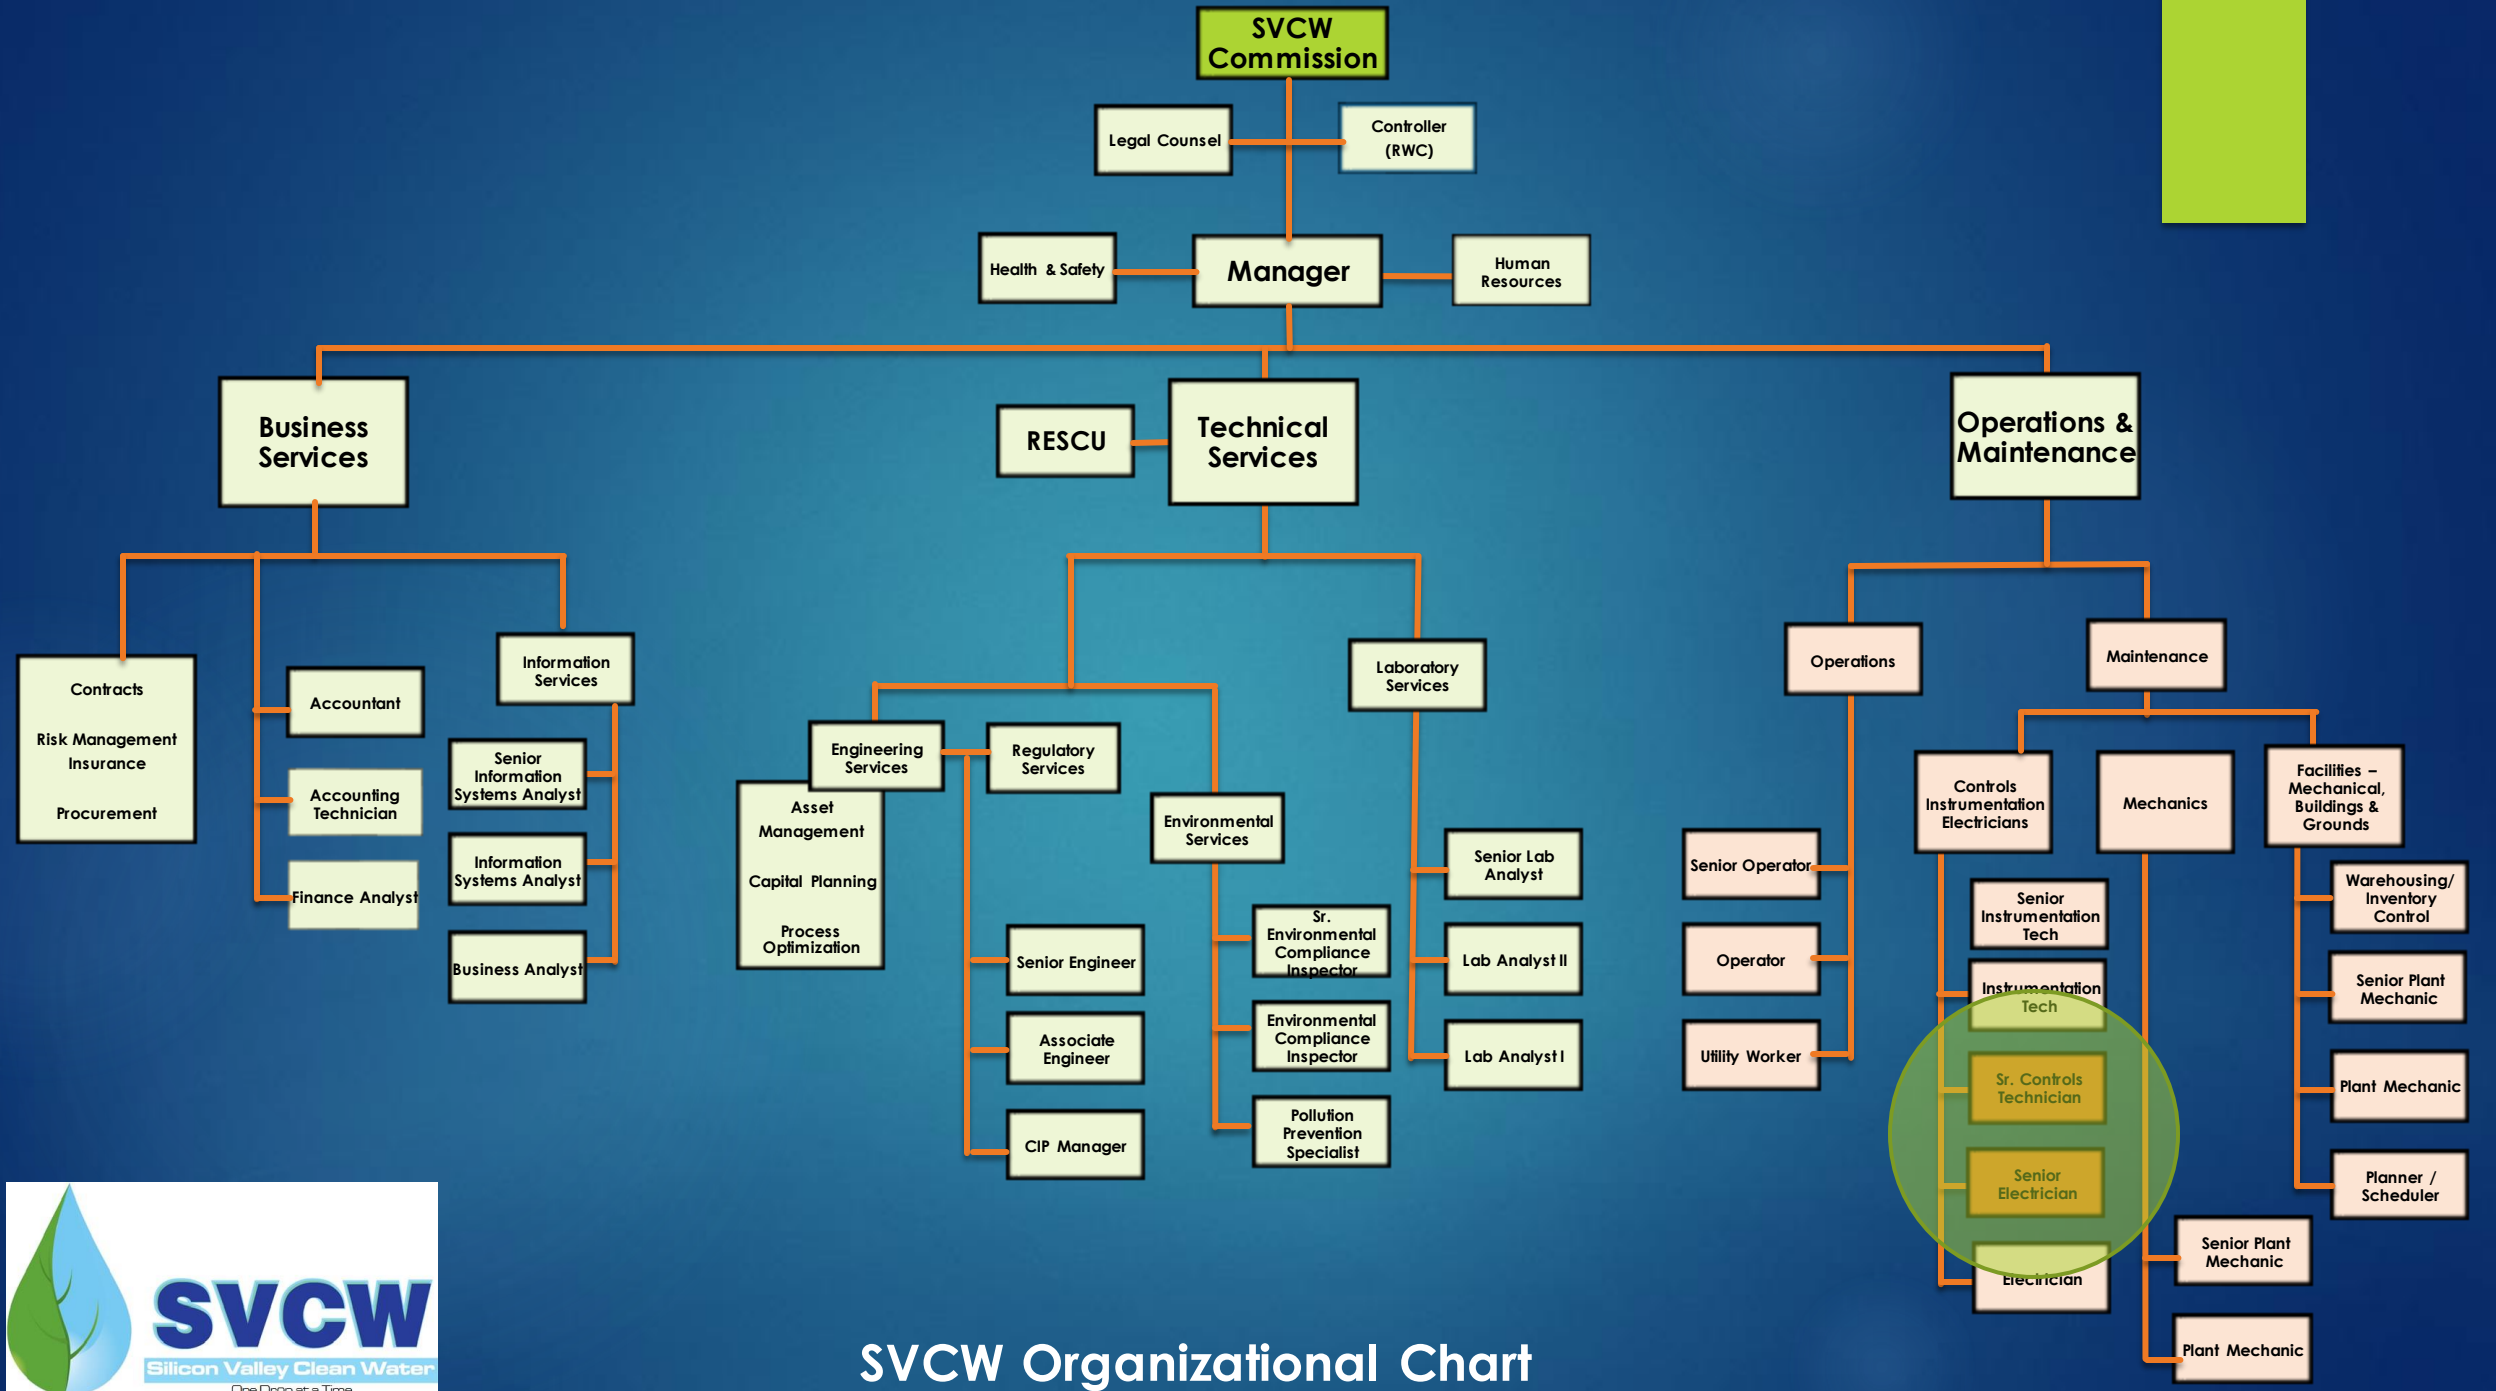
SVCW Commission

Legal Counsel

Controller (RWC)

Health & Safety

Manager

Human Resources

Business Services

RESCU

Technical Services

Operations & Maintenance

Contracts

Risk Management Insurance

Procurement

Accountant

Accounting Technician

Finance Analyst

Information Services

Senior Information Systems Analyst

Information Systems Analyst

Business Analyst

Engineering Services

Regulatory Services

Asset Management

Capital Planning

Process Optimization

Senior Engineer

Associate Engineer

CIP Manager

Environmental Services

Sr. Environmental Compliance Inspector

Environmental Compliance Inspector

Pollution Prevention Specialist

Laboratory Services

Senior Lab Analyst

Lab Analyst II

Lab Analyst I

Operations

Senior Operator

Operator

Utility Worker

Maintenance

Controls Instrumentation Electricians

Senior Instrumentation Tech

Instrumentation Tech

Sr. Controls Technician

Senior Electrician

Electrician

Mechanics

Senior Plant Mechanic

Plant Mechanic

Facilities – Mechanical, Buildings & Grounds

Warehousing/ Inventory Control

Senior Plant Mechanic

Plant Mechanic

Planner / Scheduler

SVCW
Silicon Valley Clean Water
One Drop at a Time

SVCW Organizational Chart